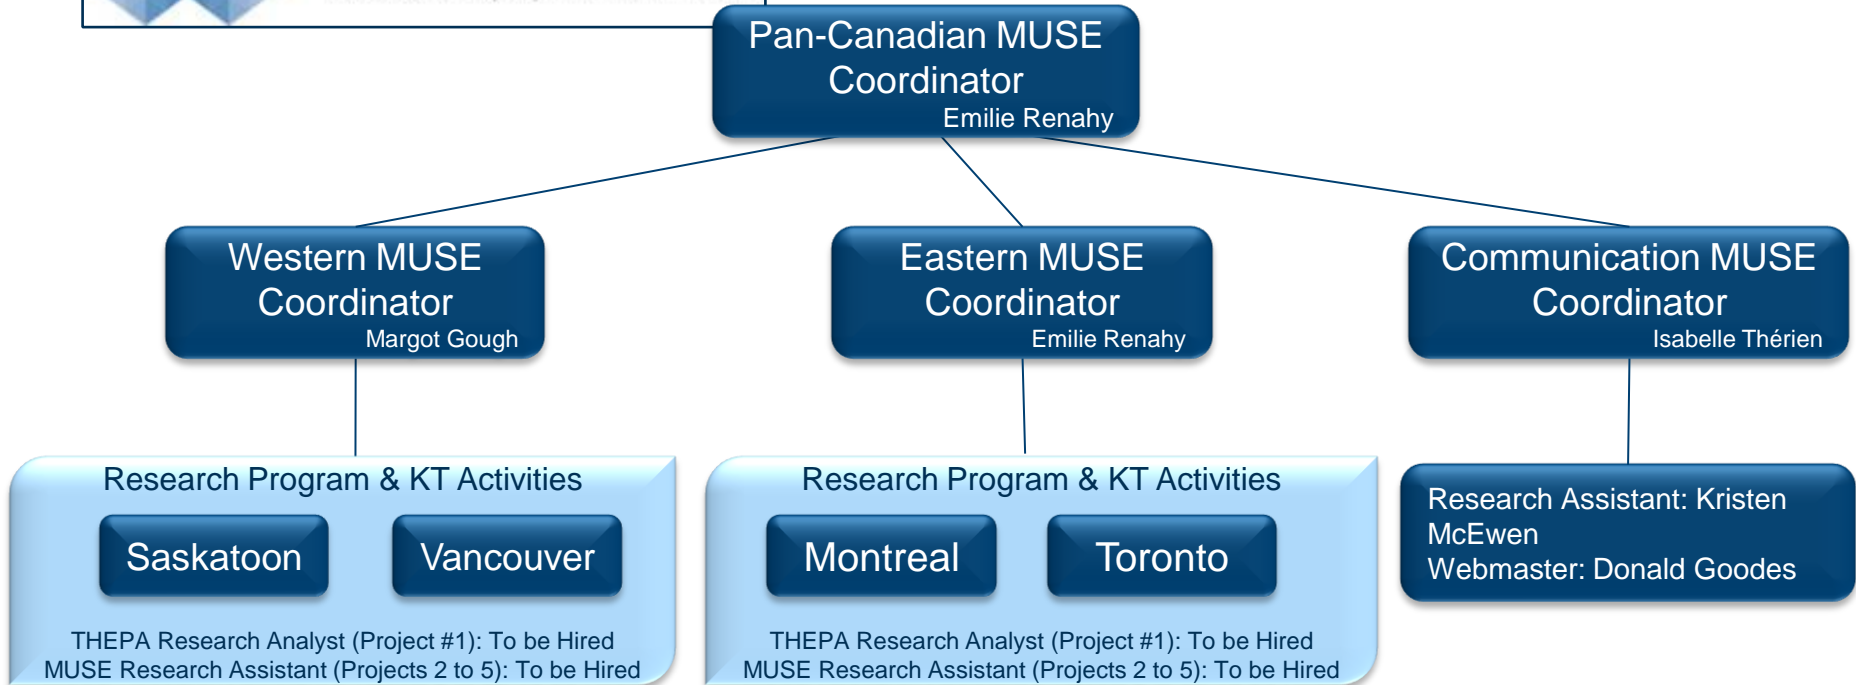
Pan-Canadian MUSE Coordinator
Emilie Renahy

Western MUSE Coordinator
Margot Gough

Eastern MUSE Coordinator
Emilie Renahy

Communication MUSE Coordinator
Isabelle Thérien

Research Program & KT Activities

Saskatoon

Vancouver

THEPA Research Analyst (Project #1): To be Hired
MUSE Research Assistant (Projects 2 to 5): To be Hired

Research Program & KT Activities

Montreal

Toronto

THEPA Research Analyst (Project #1): To be Hired
MUSE Research Assistant (Projects 2 to 5): To be Hired

Research Assistant: Kristen McEwen
Webmaster: Donald Goodes